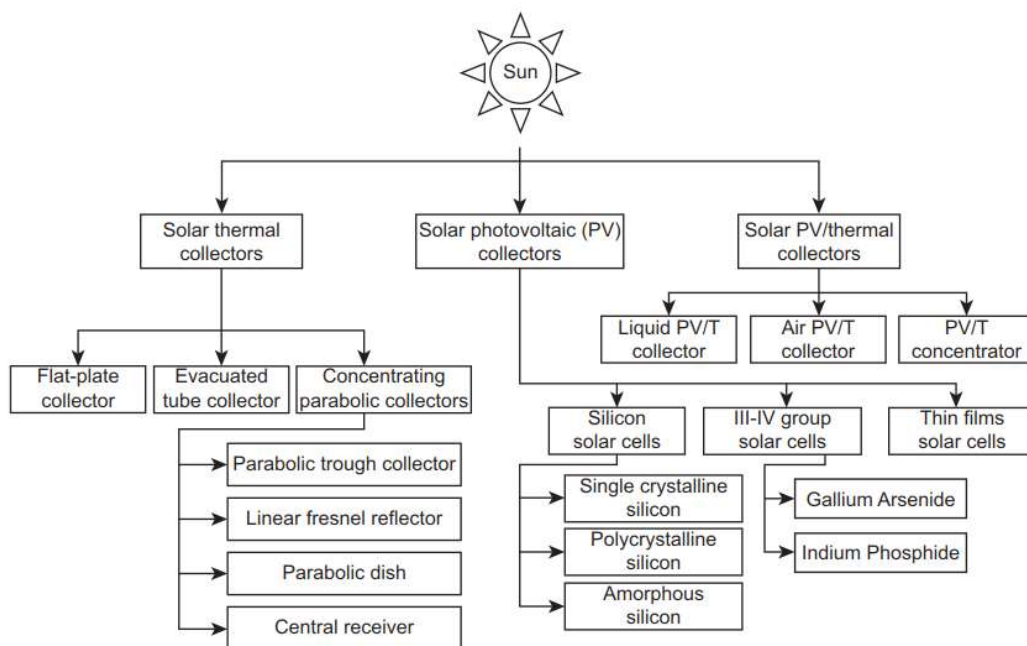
Sun

Solar thermal collectors

Solar photovoltaic (PV) collectors

Solar PV/thermal collectors

Liquid PV/T collector

Air PV/T collector

PV/T concentrator

Flat-plate collector

Evacuated tube collector

Concentrating parabolic collectors

Silicon solar cells

III-IV group solar cells

Thin films solar cells

Parabolic trough collector

Linear fresnel reflector

Parabolic dish

Central receiver

Single crystalline silicon

Polycrystalline silicon

Amorphous silicon

Gallium Arsenide

Indium Phosphide